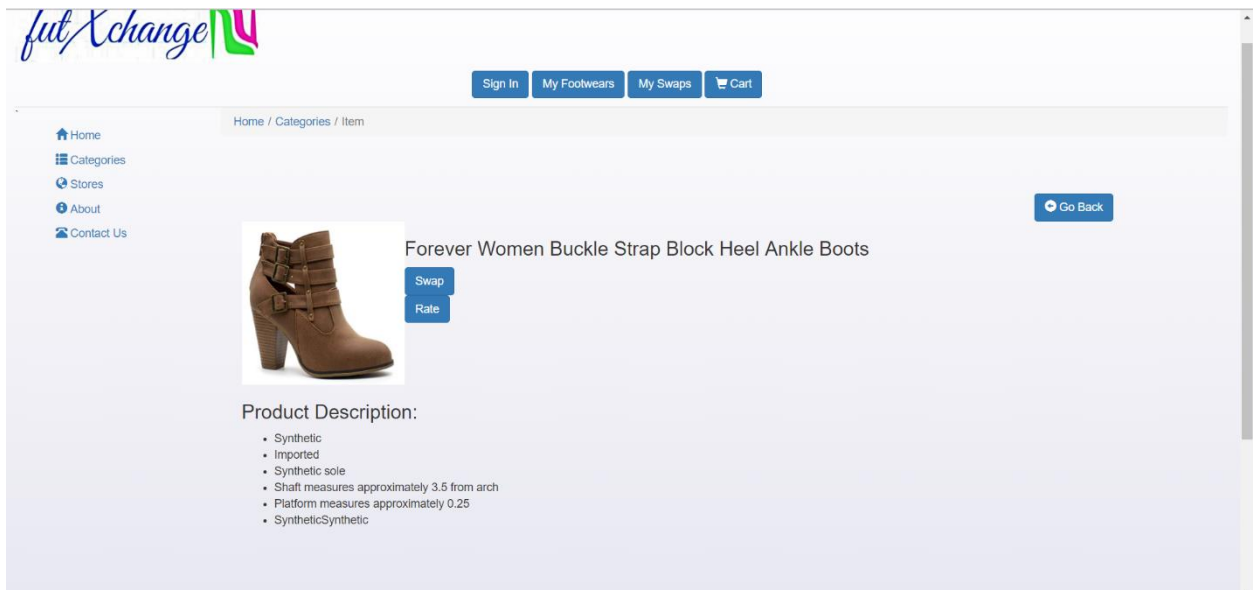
futXchange

Sign In My Footwears My Swaps Cart

Home
Categories
Stores
About
Contact Us

Home / Categories / Item

Go Back

Forever Women Buckle Strap Block Heel Ankle Boots

Swap

Rate

Product Description:

- Synthetic
- Imported
- Synthetic sole
- Shaft measures approximately 3.5 from arch
- Platform measures approximately 0.25
- SyntheticSynthetic